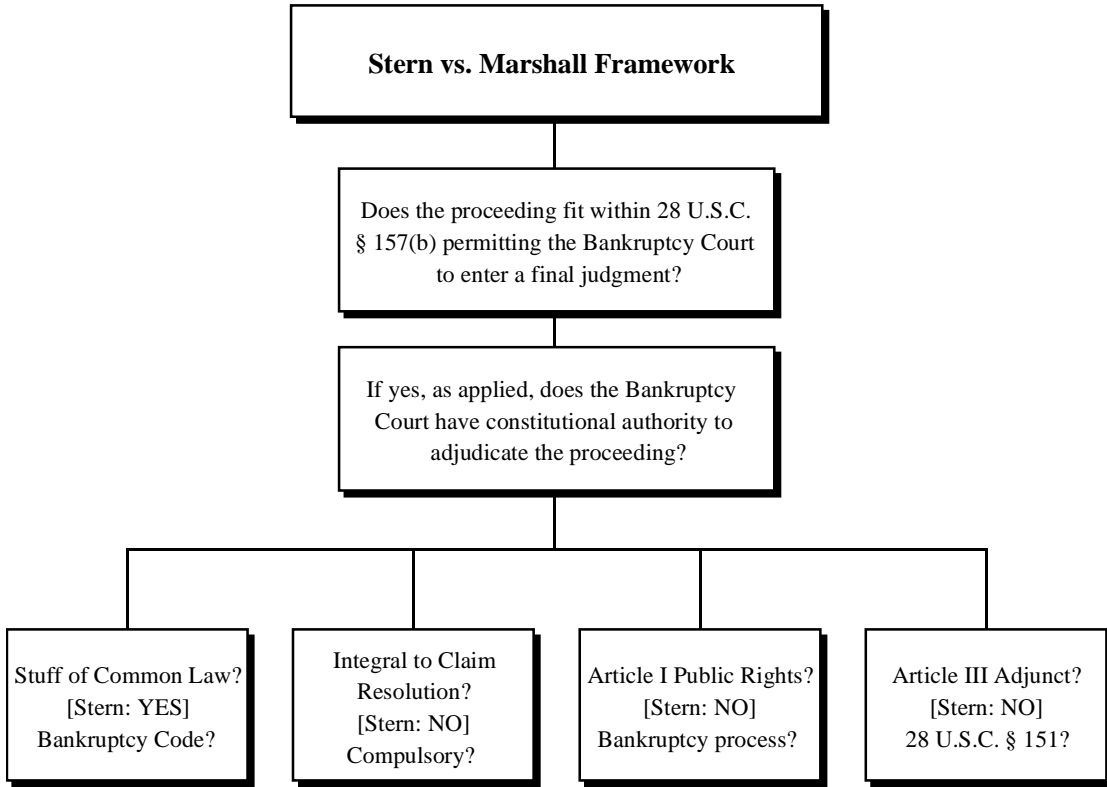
Stern vs. Marshall Framework

Does the proceeding fit within 28 U.S.C. § 157(b) permitting the Bankruptcy Court to enter a final judgment?

If yes, as applied, does the Bankruptcy Court have constitutional authority to adjudicate the proceeding?

Stuff of Common Law? [Stern: YES] Bankruptcy Code?

Integral to Claim Resolution? [Stern: NO] Compulsory?

Article I Public Rights? [Stern: NO] Bankruptcy process?

Article III Adjunct? [Stern: NO] 28 U.S.C. § 151?